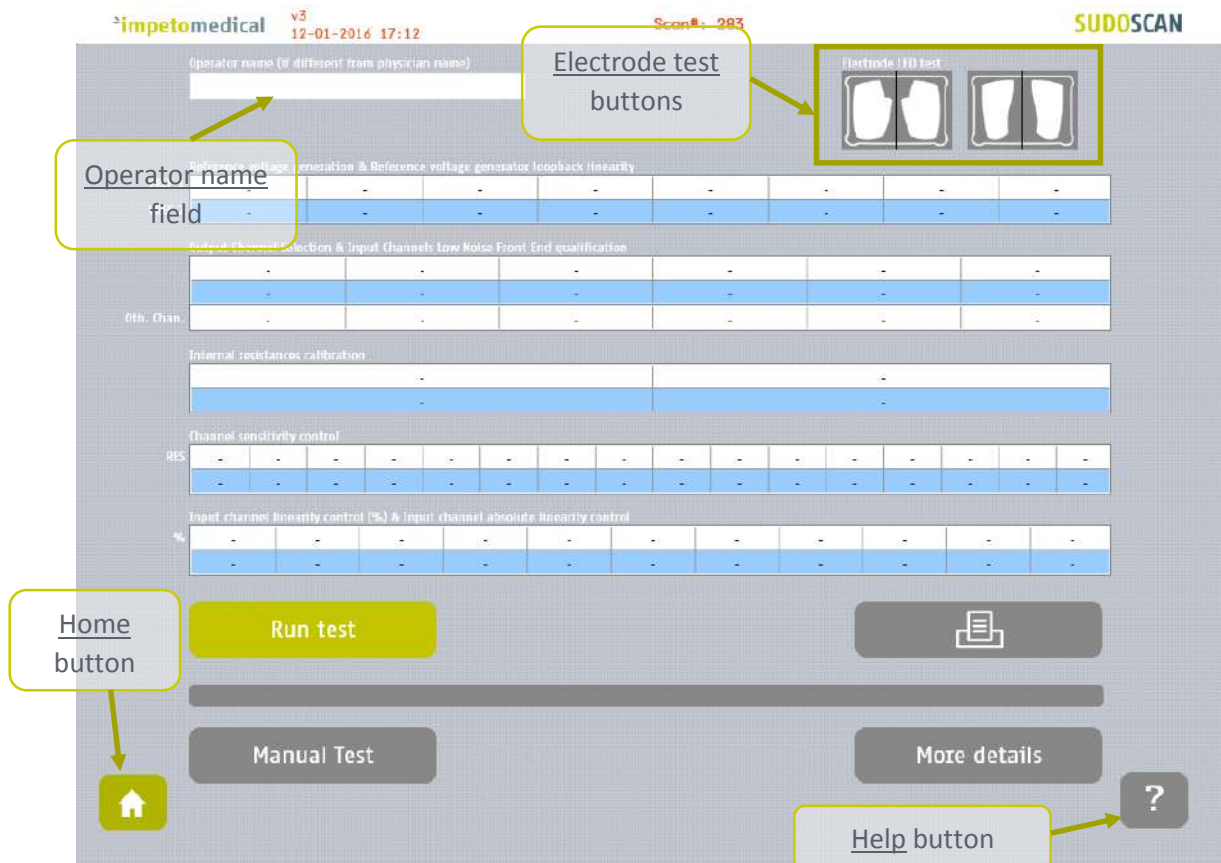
impetomedical v3 12-01-2016 17:12

Scan#: 283

SUDOSCAN

Operator name (if different from physician name)

Electrode test buttons

Electrode LED test

Operator name field

Reference voltage generation & Reference voltage generator loopback linearity

| - | - | - | - | - | - | - | - |
|---|---|---|---|---|---|---|---|
| - | - | - | - | - | - | - | - |

Output Channel Selection & Input Channels Low Noise Front End qualification

| - | - | - | - | - | - |
|---|---|---|---|---|---|
| - | - | - | - | - | - |
| - | - | - | - | - | - |

0th. Chan.

Internal resistances calibration

| - | - |
|---|---|
| - | - |

Channel sensitivity control

RES

| - | - | - | - | - | - | - | - | - | - | - | - | - | - | - | - |
|---|---|---|---|---|---|---|---|---|---|---|---|---|---|---|---|
| - | - | - | - | - | - | - | - | - | - | - | - | - | - | - | - |

Input channel linearity control (%) & input channel absolute linearity control

%

| - | - | - | - | - | - | - | - | - | - | - |
|---|---|---|---|---|---|---|---|---|---|---|
| - | - | - | - | - | - | - | - | - | - | - |

Home button

Run test

Manual Test

More details

?

Help button